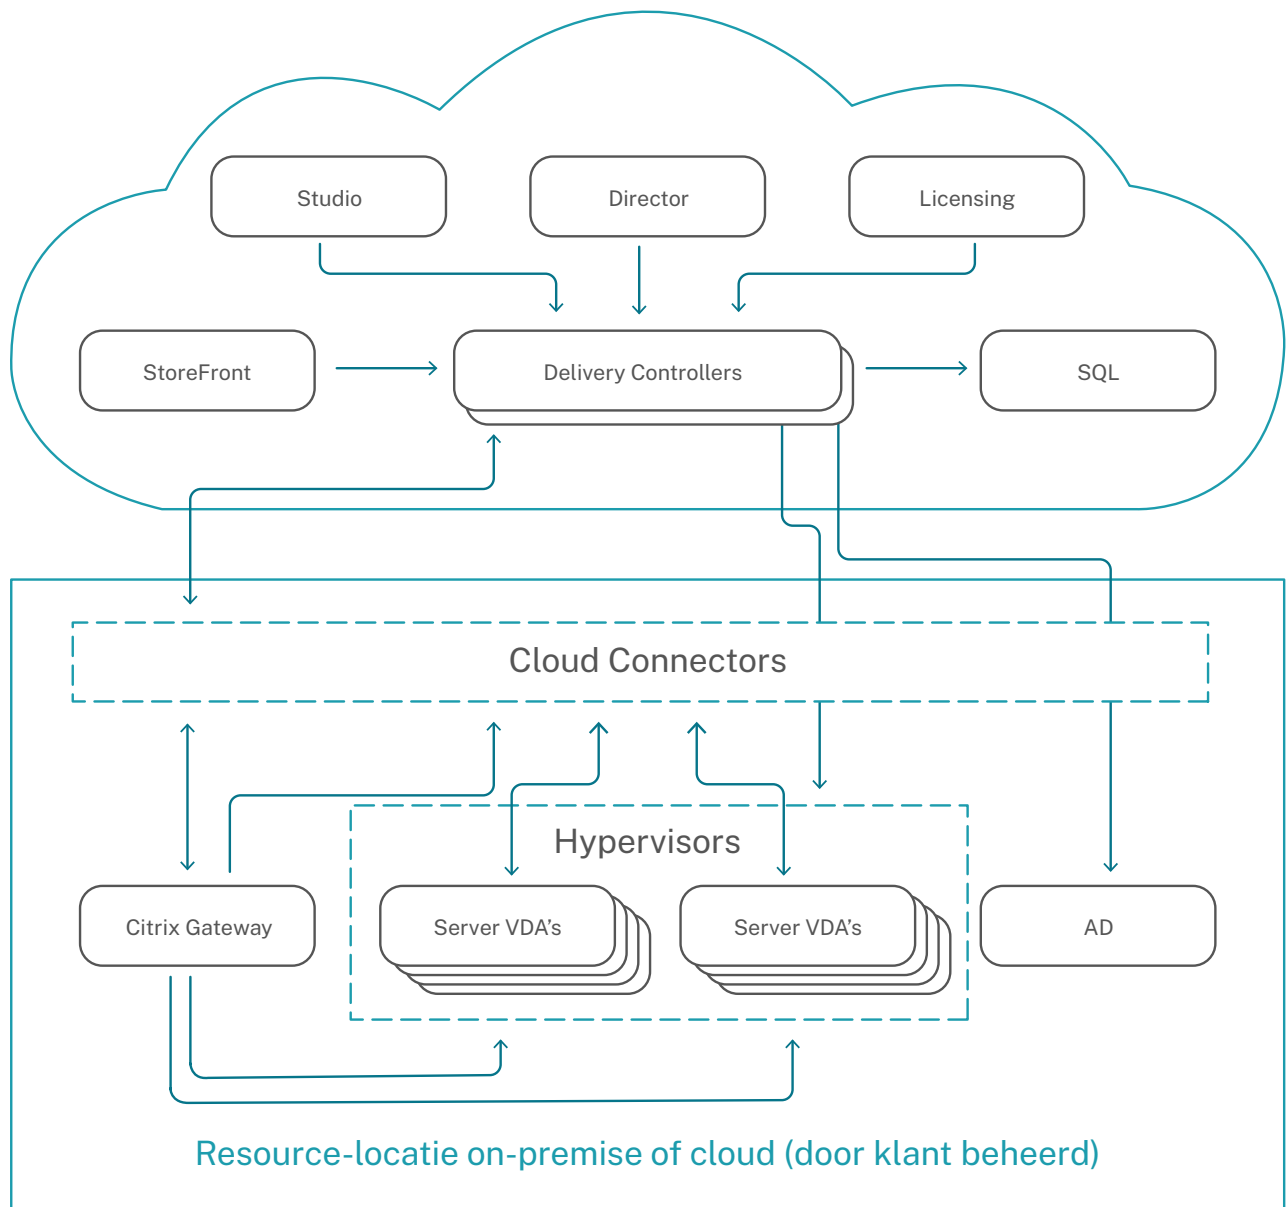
Studio

Director

Licensing

StoreFront

Delivery Controllers

SQL

Cloud Connectors

Hypervisors

Citrix Gateway

Server VDA’s

Server VDA’s

AD

Resource-locatie on-premise of cloud (door klant beheerd)